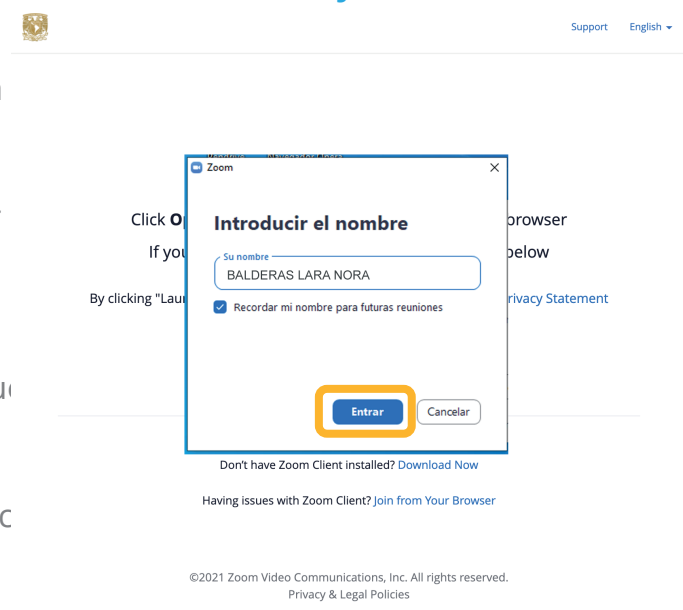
Support English

Zoom

Introducir el nombre

Su nombre
BALDERAS LARA NORA

Recordar mi nombre para futuras reuniones

Entrar Cancelar

Click O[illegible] browser

If you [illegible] below

By clicking "Laun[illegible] Privacy Statement

Don't have Zoom Client installed? Download Now

Having issues with Zoom Client? Join from Your Browser

©2021 Zoom Video Communications, Inc. All rights reserved.
Privacy & Legal Policies